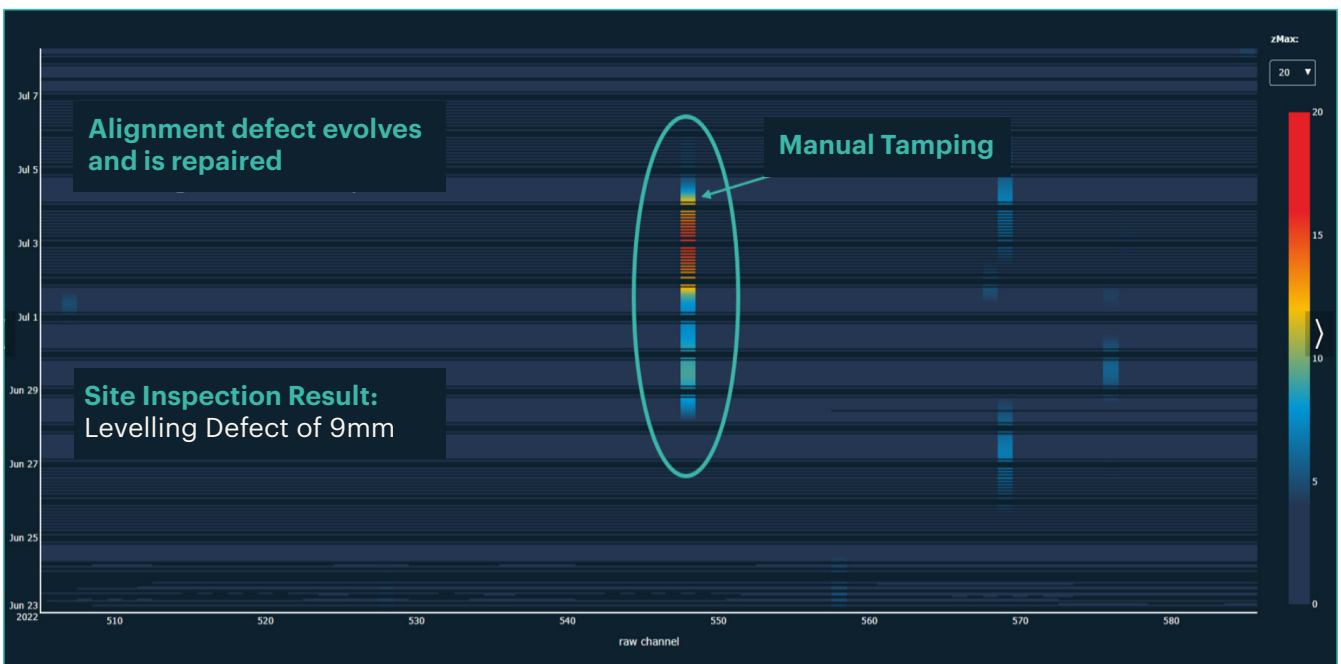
Alignment defect evolves and is repaired

Manual Tamping

Site Inspection Result:
Levelling Defect of 9mm

Jul 7
Jul 5
Jul 3
Jul 1
Jun 29
Jun 27
Jun 25
Jun 23
2022

510
520
530
540
550
560
570
580

raw channel

zMax:
20 ▾

20
15
10
5
0